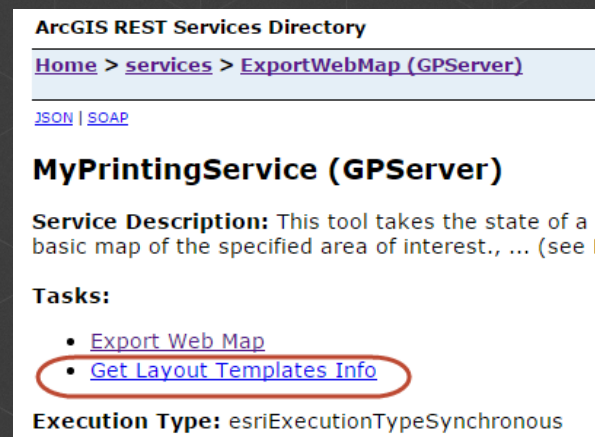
ArcGIS REST Services Directory

Home > services > ExportWebMap (GPServer)

JSON | SOAP

MyPrintingService (GPServer)

Service Description: This tool takes the state of a basic map of the specified area of interest., ... (see

Tasks:

- Export Web Map
- Get Layout Templates Info

Execution Type: esriExecutionTypeSynchronous